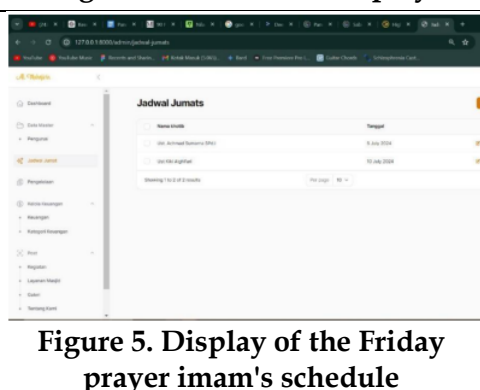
127.0.0.1:8000/admin/jadwal-jumats

Dashboard

Data Master

Pengurus

Jadwal Jumat

Pengeluaran

Jadwal Jumats

Nama khotib

Tanggal

Ust. Achmad Sumarno SPdI

5 July 2024

Ust Fikri Agithan

13 July 2024

Showing 1 to 2 of 2 results

Per page 10

Kegiatan

Layanan Masjid

Galeri

Tentang Kami

Figure 5. Display of the Friday prayer imam's schedule